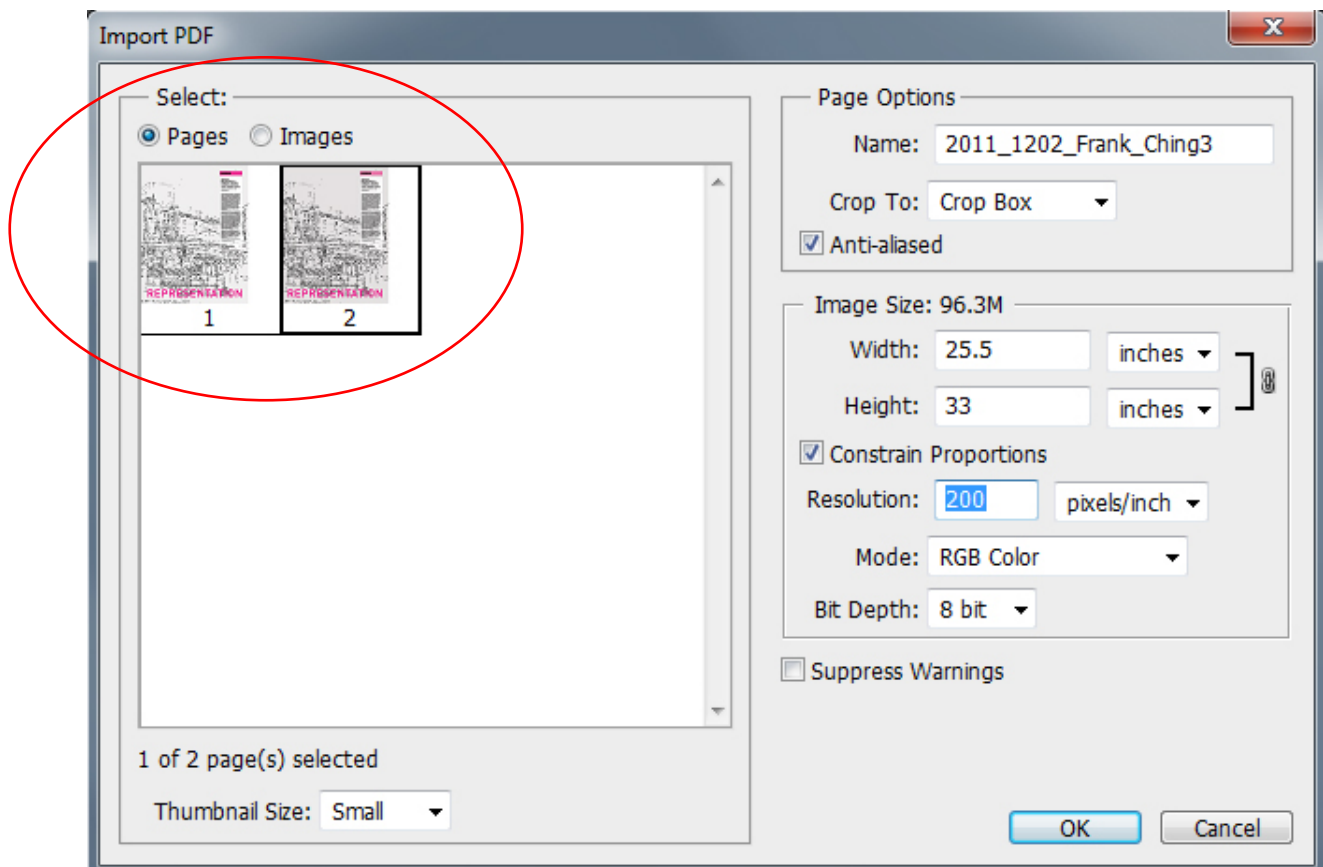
Import PDF

Select:
Pages Images

REPRESENTATION
1
REPRESENTATION
2

1 of 2 page(s) selected

Thumbnail Size: Small

Page Options
Name: 2011_1202_Frank_Ching3
Crop To: Crop Box
Anti-aliased

Image Size: 96.3M
Width: 25.5 inches
Height: 33 inches
Constrain Proportions
Resolution: 200 pixels/inch
Mode: RGB Color
Bit Depth: 8 bit

Suppress Warnings

OK
Cancel